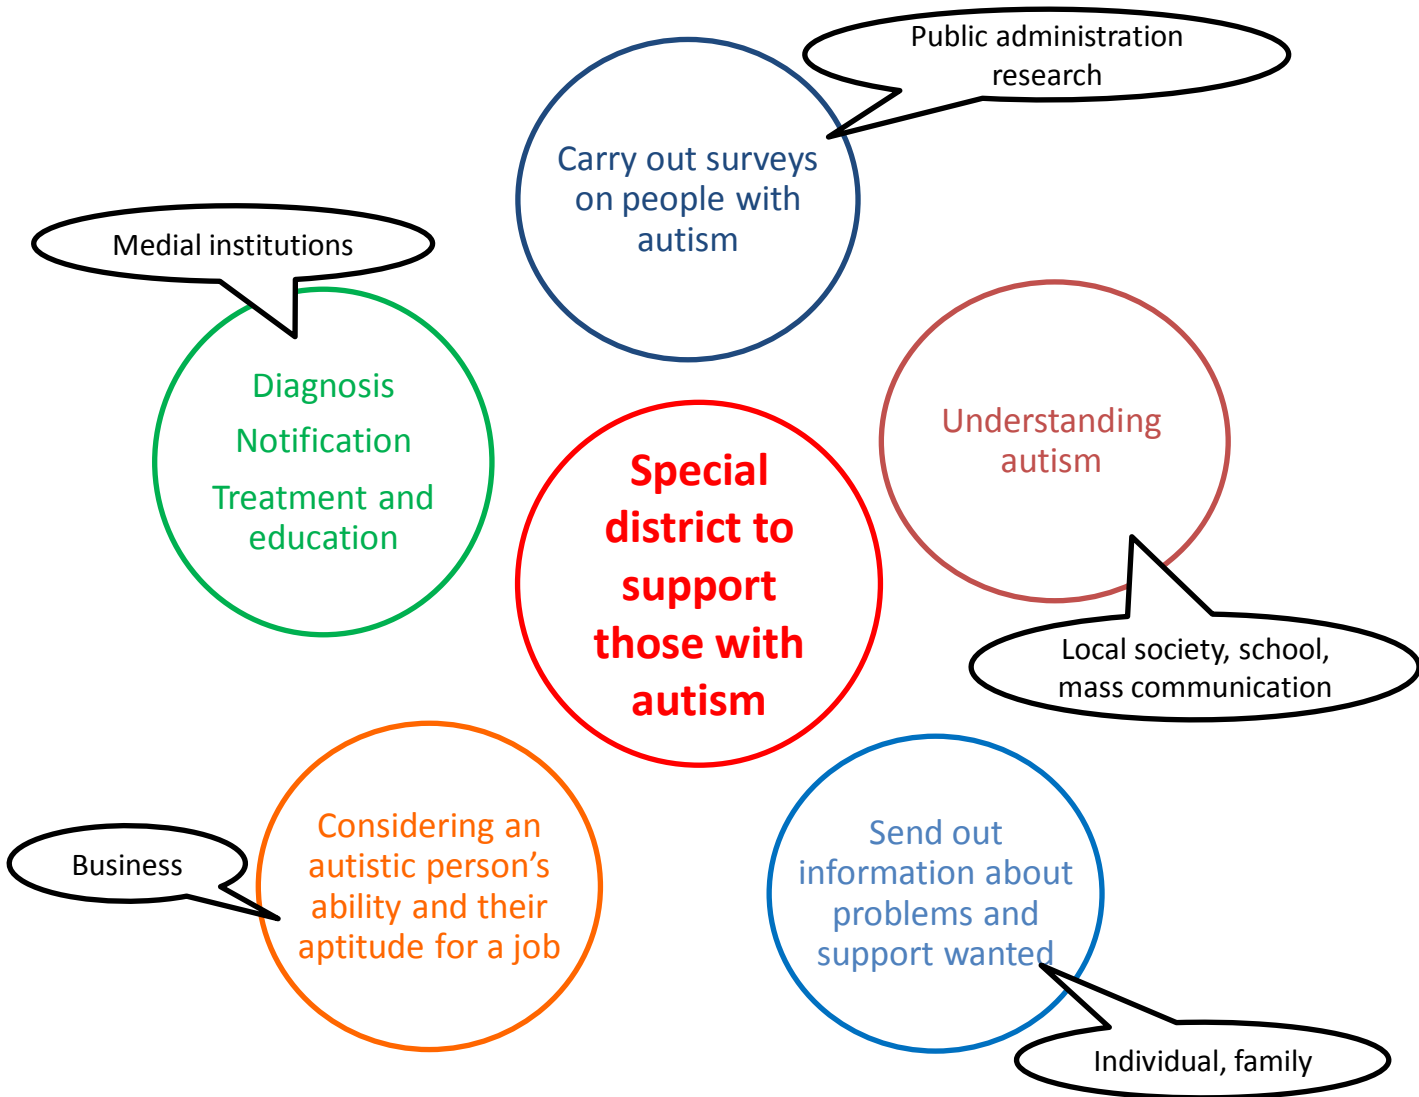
Public administration research

Carry out surveys on people with autism

Medial institutions

Diagnosis

Notification

Treatment and education

Special district to support those with autism

Understanding autism

Local society, school, mass communication

Business

Considering an autistic person's ability and their aptitude for a job

Send out information about problems and support wanted

Individual, family